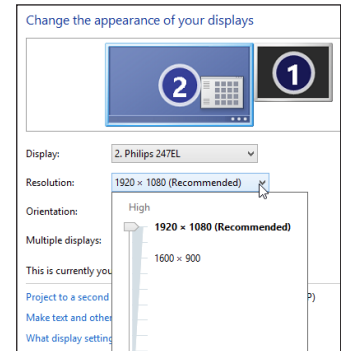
Change the appearance of your displays

2

1

Display: 2. Philips 247EL

Resolution: 1920 × 1080 (Recommended)

Orientation:

Multiple displays:

This is currently you

Project to a second

Make text and other

What display setting

High

1920 × 1080 (Recommended)

1600 × 900

P)